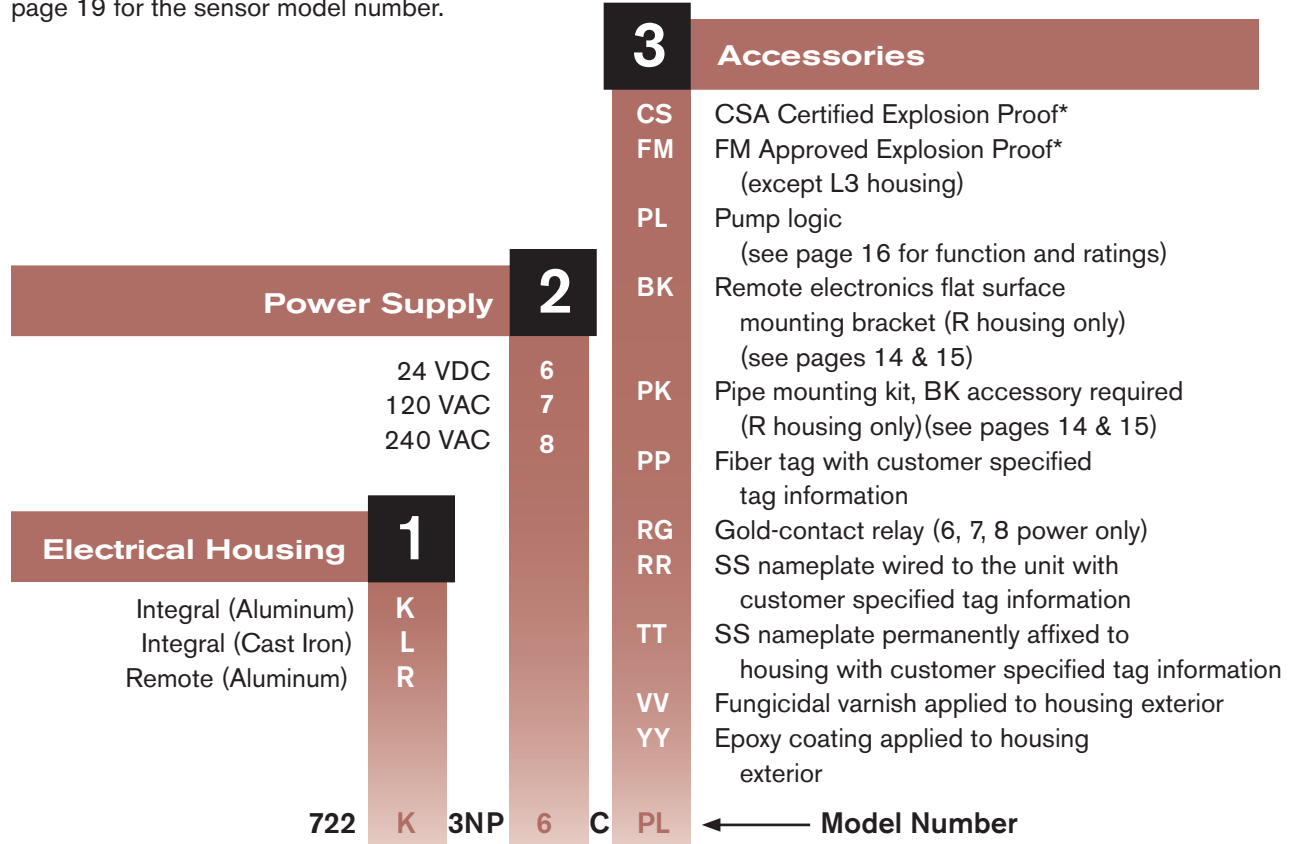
page 19 for the sensor model number.

3 Accessories

CS CSA Certified Explosion Proof*
FM FM Approved Explosion Proof* (except L3 housing)
PL Pump logic (see page 16 for function and ratings)
BK Remote electronics flat surface mounting bracket (R housing only) (see pages 14 & 15)
PK Pipe mounting kit, BK accessory required (R housing only)(see pages 14 & 15)
PP Fiber tag with customer specified tag information
RG Gold-contact relay (6, 7, 8 power only)
RR SS nameplate wired to the unit with customer specified tag information
TT SS nameplate permanently affixed to housing with customer specified tag information
VV Fungicidal varnish applied to housing exterior
YY Epoxy coating applied to housing exterior

Power Supply 2

24 VDC 6
120 VAC 7
240 VAC 8

Electrical Housing 1

Integral (Aluminum) K
Integral (Cast Iron) L
Remote (Aluminum) R

722 K 3NP 6 C PL Model Number